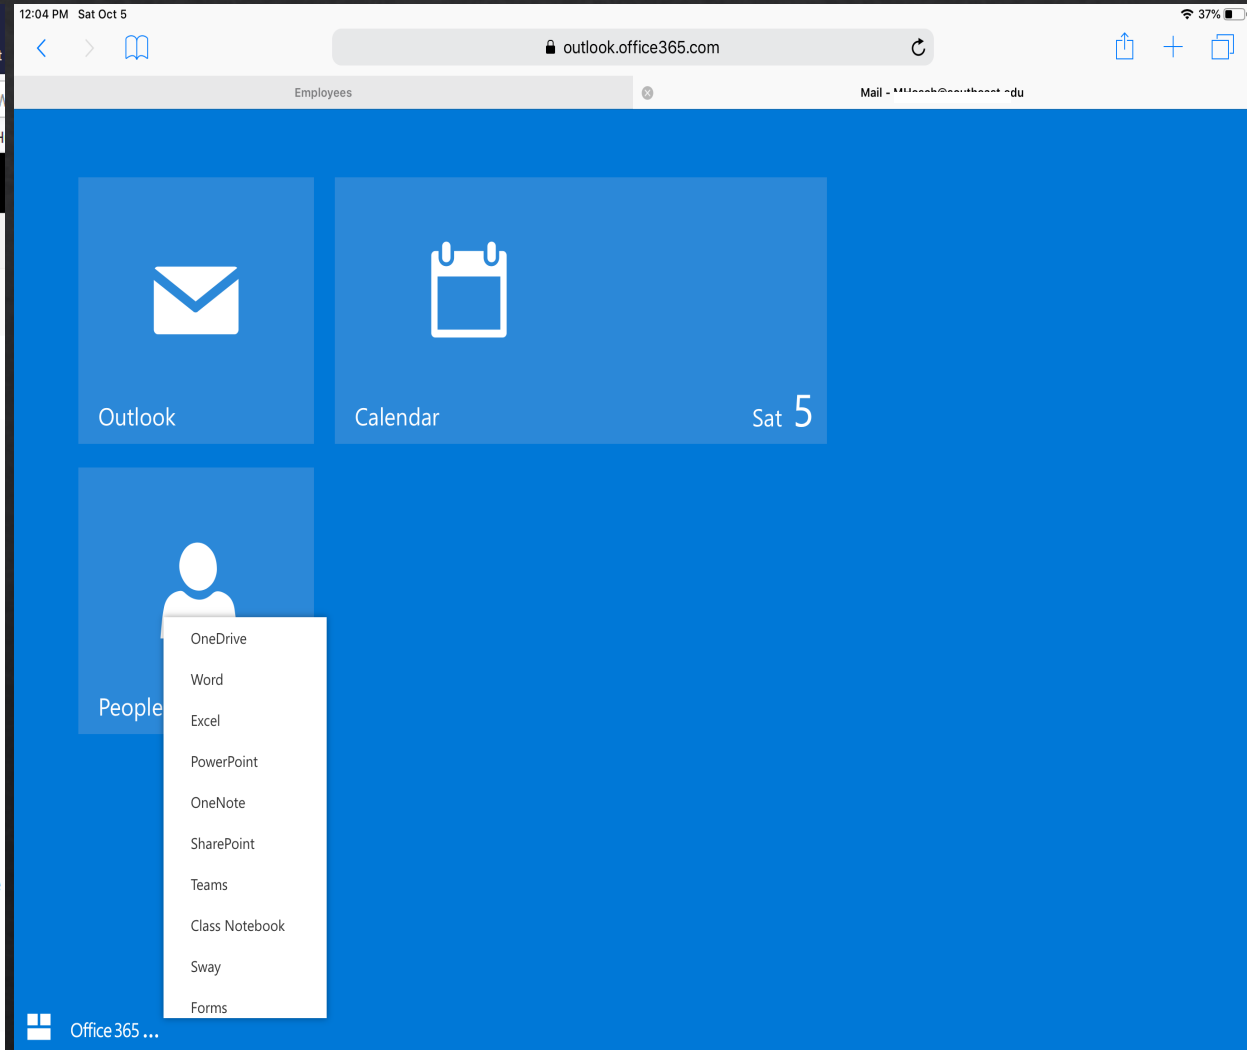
12:04 PM Sat Oct 5

37%

outlook.office365.com

Employees

Mail - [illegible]edu

Outlook

Calendar

Sat 5

People

OneDrive

Word

Excel

PowerPoint

OneNote

SharePoint

Teams

Class Notebook

Sway

Forms

Office 365 ...